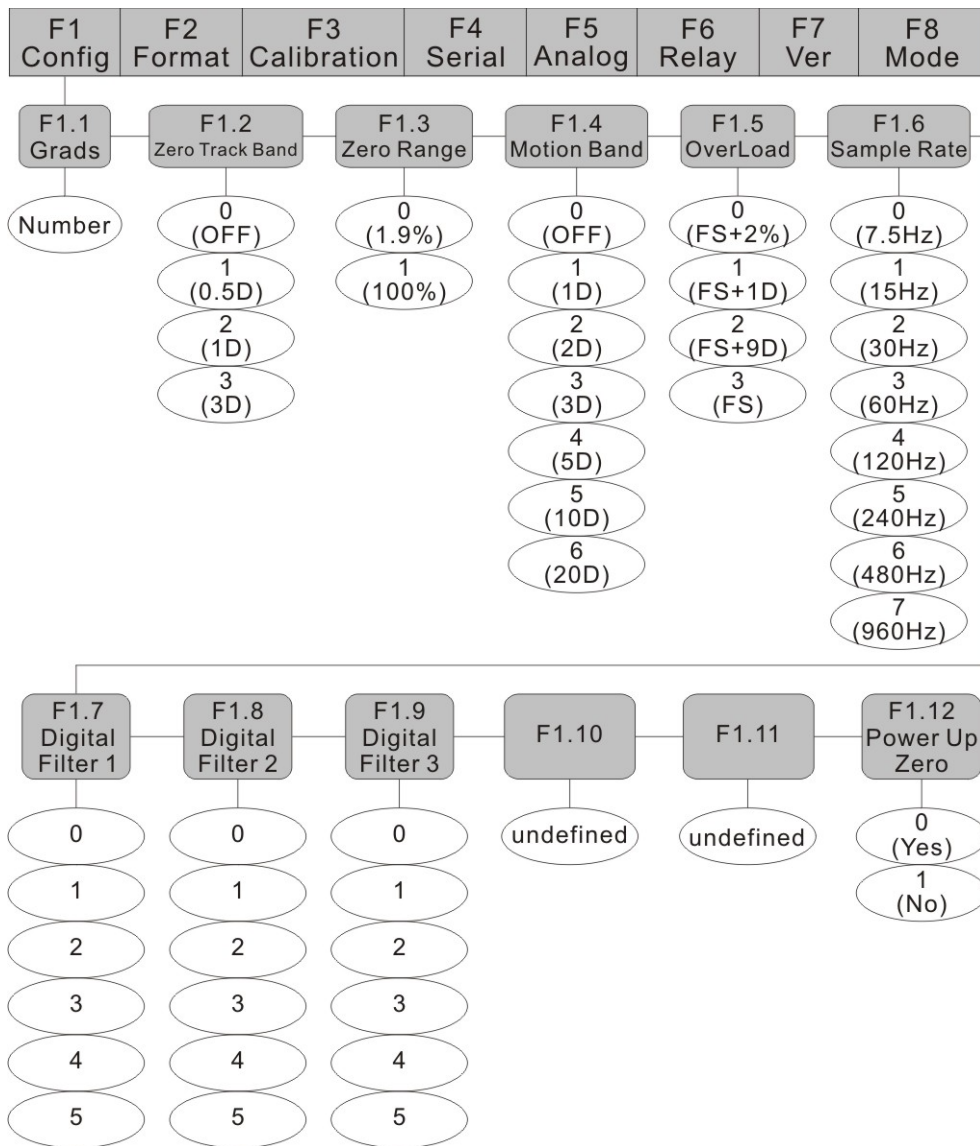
F1 Config | F2 Format | F3 Calibration | F4 Serial | F5 Analog | F6 Relay | F7 Ver | F8 Mode

F1.1 Grads
Number

F1.2 Zero Track Band
0 (OFF)
1 (0.5D)
2 (1D)
3 (3D)

F1.3 Zero Range
0 (1.9%)
1 (100%)

F1.4 Motion Band
0 (OFF)
1 (1D)
2 (2D)
3 (3D)
4 (5D)
5 (10D)
6 (20D)

F1.5 OverLoad
0 (FS+2%)
1 (FS+1D)
2 (FS+9D)
3 (FS)

F1.6 Sample Rate
0 (7.5Hz)
1 (15Hz)
2 (30Hz)
3 (60Hz)
4 (120Hz)
5 (240Hz)
6 (480Hz)
7 (960Hz)

F1.7 Digital Filter 1
0
1
2
3
4
5

F1.8 Digital Filter 2
0
1
2
3
4
5

F1.9 Digital Filter 3
0
1
2
3
4
5

F1.10
undefined

F1.11
undefined

F1.12 Power Up Zero
0 (Yes)
1 (No)